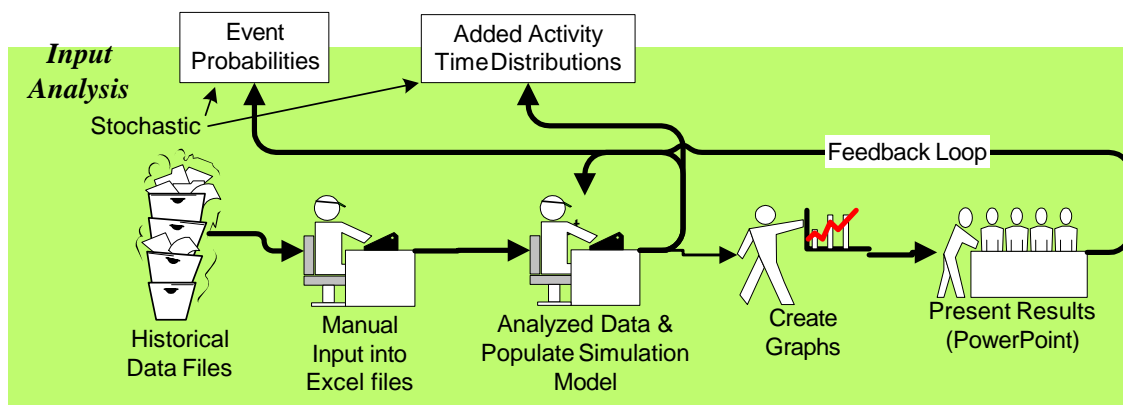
Input Analysis

Event Probabilities

Added Activity Time Distributions

Stochastic

Feedback Loop

Historical Data Files

Manual Input into Excel files

Analyzed Data & Populate Simulation Model

Create Graphs

Present Results (PowerPoint)